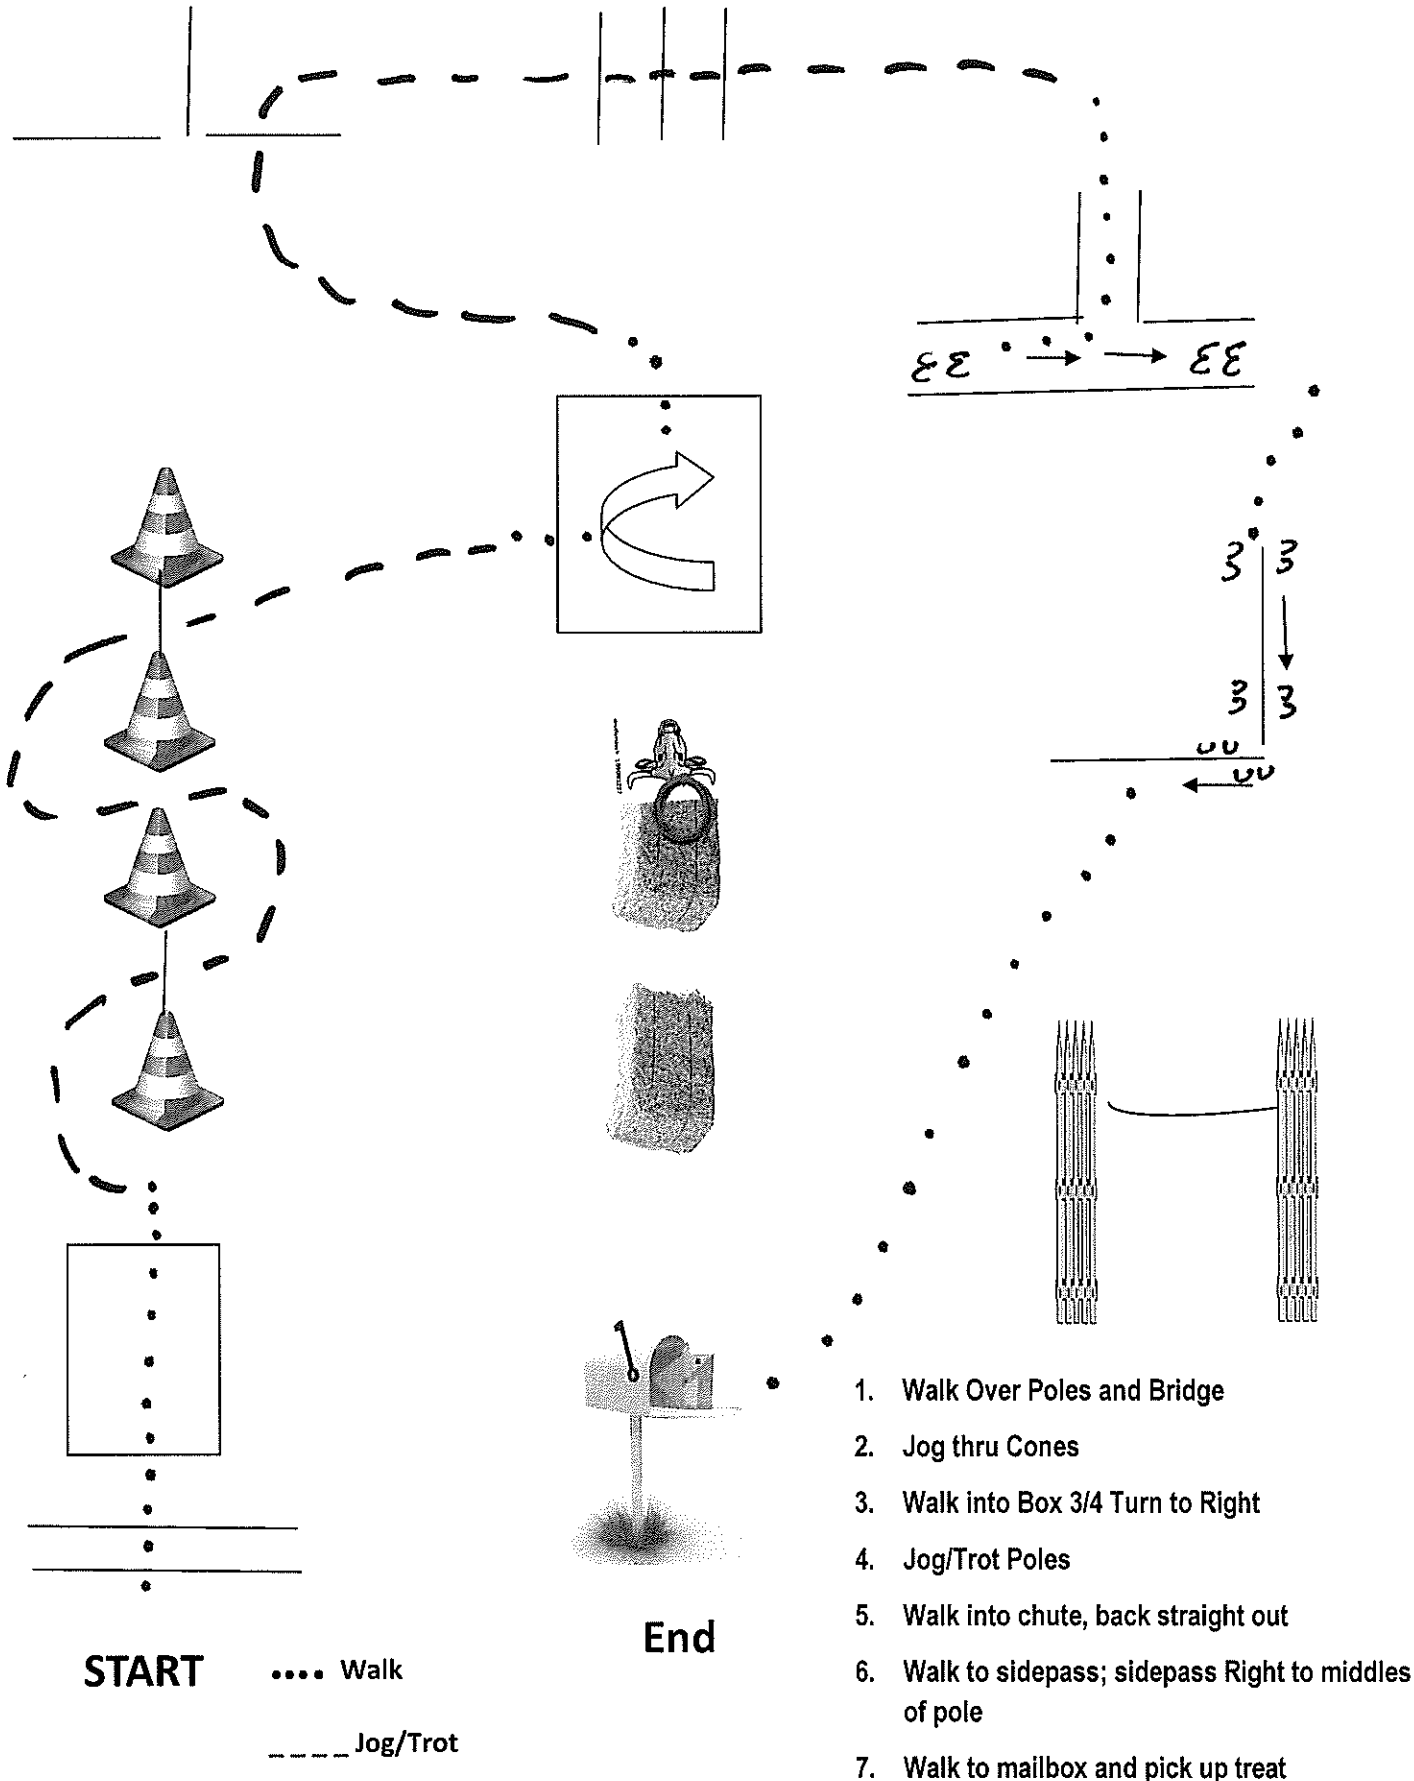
ƐƐ

ƐƐ

3 3

3 3

START

•••• Walk

____ Jog/Trot

End

1. Walk Over Poles and Bridge
2. Jog thru Cones
3. Walk into Box 3/4 Turn to Right
4. Jog/Trot Poles
5. Walk into chute, back straight out
6. Walk to sidepass; sidepass Right to middles of pole
7. Walk to mailbox and pick up treat